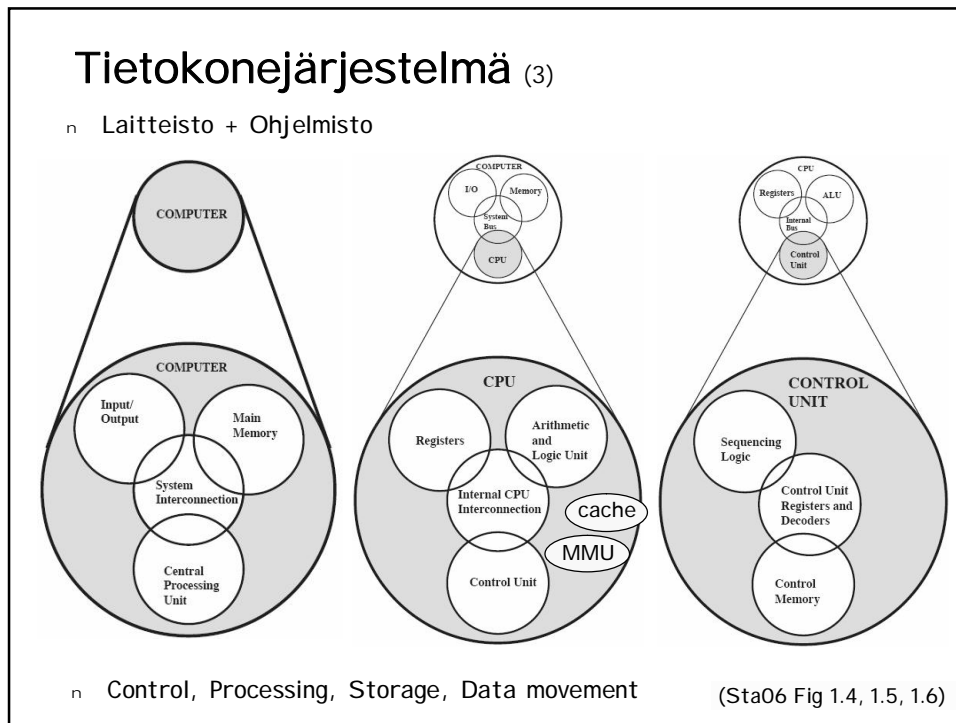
Tietokonejärjestelmä (3)

n Laitteisto + Ohjelmisto

COMPUTER

COMPUTER

Input/ Output

Main Memory

System Interconnection

Central Processing Unit

COMPUTER

I/O

Memory

System Bus

CPU

CPU

Registers

Arithmetic and Logic Unit

Internal CPU Interconnection

cache

MMU

Control Unit

CPU

Registers

ALU

Internal Bus

Control Unit

CONTROL UNIT

Sequencing Logic

Control Unit Registers and Decoders

Control Memory

n Control, Processing, Storage, Data movement

(Sta06 Fig 1.4, 1.5, 1.6)